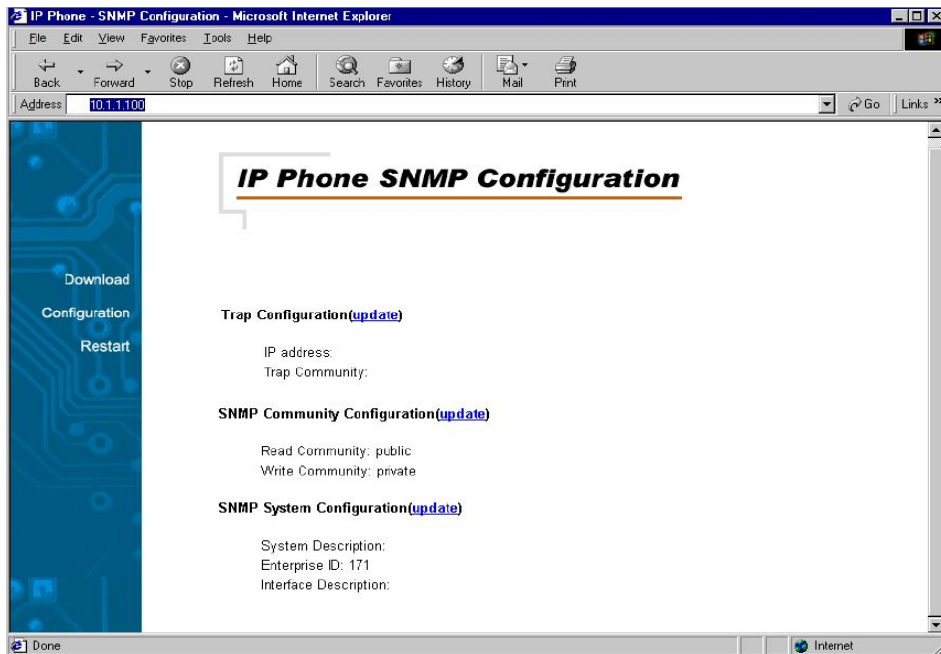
IP Phone - SNMP Configuration - Microsoft Internet Explorer

File Edit View Favorites Tools Help

Back Forward Stop Refresh Home Search Favorites History Mail Print

Address 10.1.1.100

Go Links

IP Phone SNMP Configuration

Download

Configuration

Restart

Trap Configuration(update)

IP address:
Trap Community:

SNMP Community Configuration(update)

Read Community: public
Write Community: private

SNMP System Configuration(update)

System Description:
Enterprise ID: 171
Interface Description:

Done

Internet